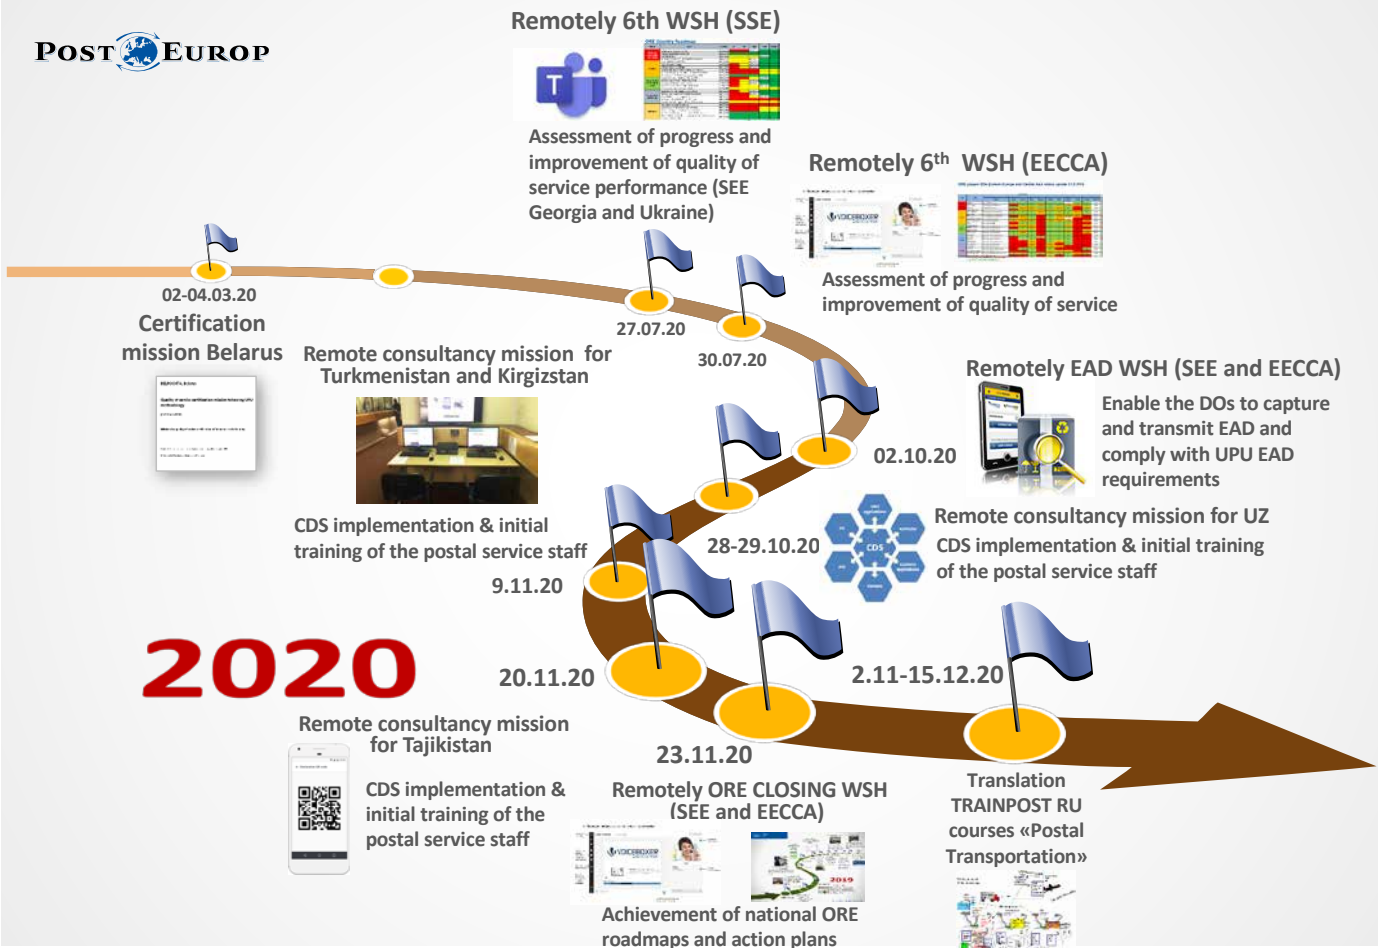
POSTEUROP

Remotely 6th WSH (SSE)

Assessment of progress and improvement of quality of service performance (SEE Georgia and Ukraine)

Remotely 6$^{th}$ WSH (EECCA)

Assessment of progress and improvement of quality of service

02-04.03.20

Certification mission Belarus

27.07.20

30.07.20

Remote consultancy mission for Turkmenistan and Kirgizstan

Remotely EAD WSH (SEE and EECCA)

Enable the DOs to capture and transmit EAD and comply with UPU EAD requirements

02.10.20

CDS implementation & initial training of the postal service staff

Remote consultancy mission for UZ

CDS implementation & initial training of the postal service staff

28-29.10.20

9.11.20

CDS

2020

20.11.20

2.11-15.12.20

Remote consultancy mission for Tajikistan

CDS implementation & initial training of the postal service staff

23.11.20

Remotely ORE CLOSING WSH (SEE and EECCA)

Translation TRAINPOST RU courses «Postal Transportation»

Achievement of national ORE roadmaps and action plans